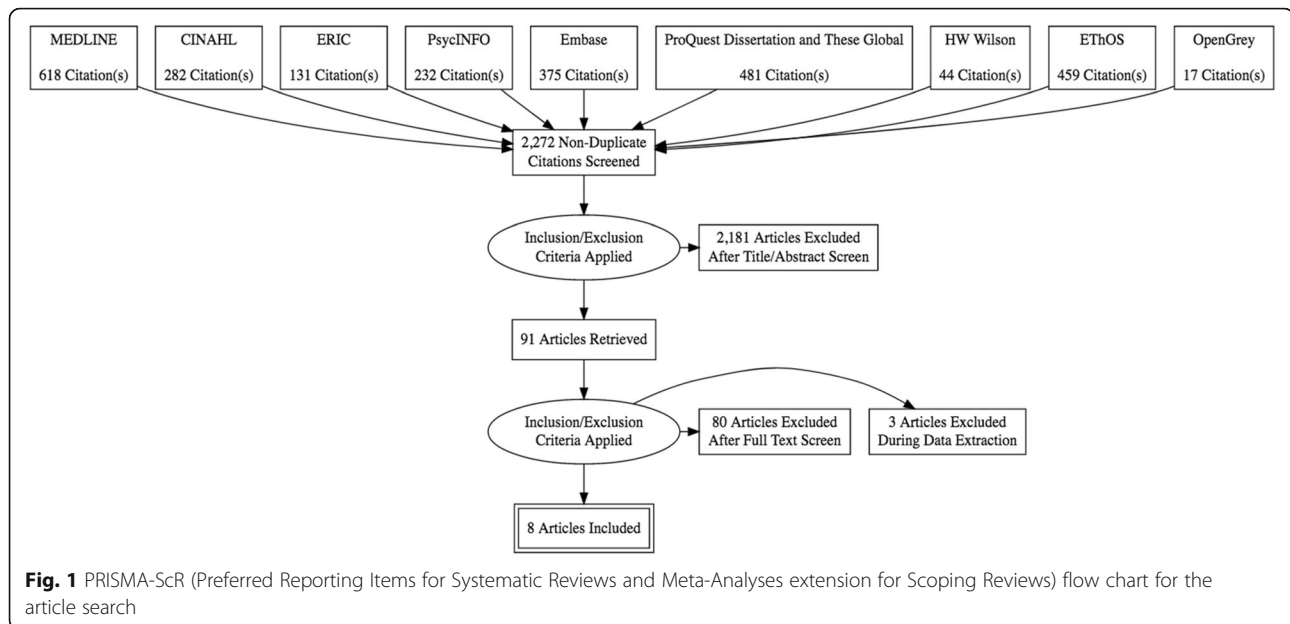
MEDLINE
618 Citation(s)

CINAHL
282 Citation(s)

ERIC
131 Citation(s)

PsycINFO
232 Citation(s)

Embase
375 Citation(s)

ProQuest Dissertation and These Global
481 Citation(s)

HW Wilson
44 Citation(s)

EThOS
459 Citation(s)

OpenGrey
17 Citation(s)

2,272 Non-Duplicate Citations Screened

Inclusion/Exclusion Criteria Applied

2,181 Articles Excluded After Title/Abstract Screen

91 Articles Retrieved

Inclusion/Exclusion Criteria Applied

80 Articles Excluded After Full Text Screen

3 Articles Excluded During Data Extraction

8 Articles Included

**Fig. 1** PRISMA-ScR (Preferred Reporting Items for Systematic Reviews and Meta-Analyses extension for Scoping Reviews) flow chart for the article search